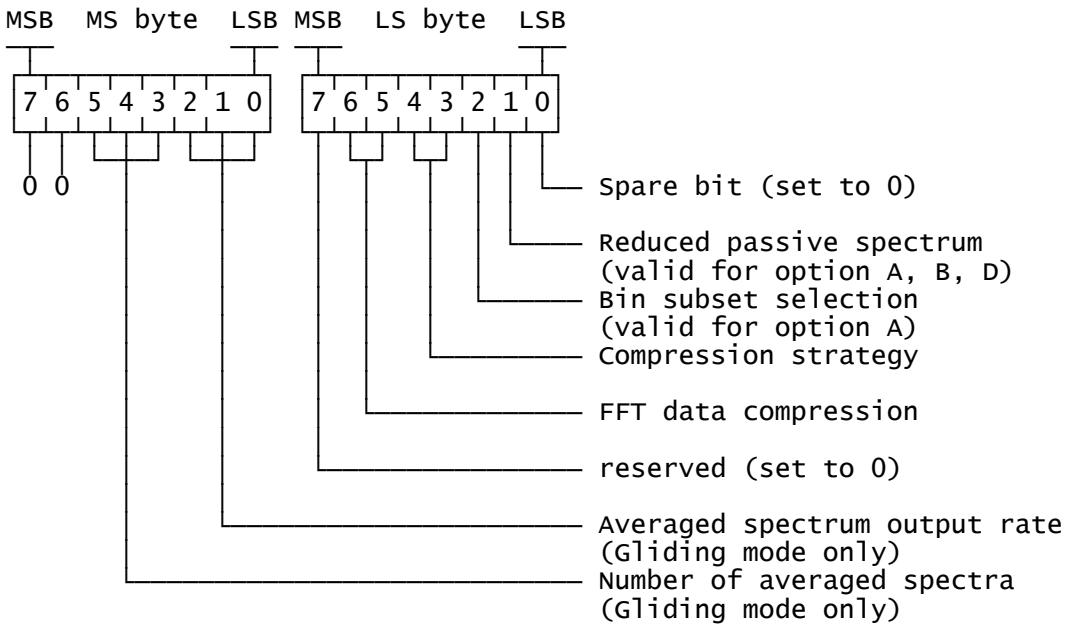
MSB MS byte LSB MSB LS byte LSB

7 6 5 4 3 2 1 0 7 6 5 4 3 2 1 0

0 0

Spare bit (set to 0)

Reduced passive spectrum (valid for option A, B, D)

Bin subset selection (valid for option A)

Compression strategy

FFT data compression

reserved (set to 0)

Averaged spectrum output rate (Gliding mode only)

Number of averaged spectra (Gliding mode only)